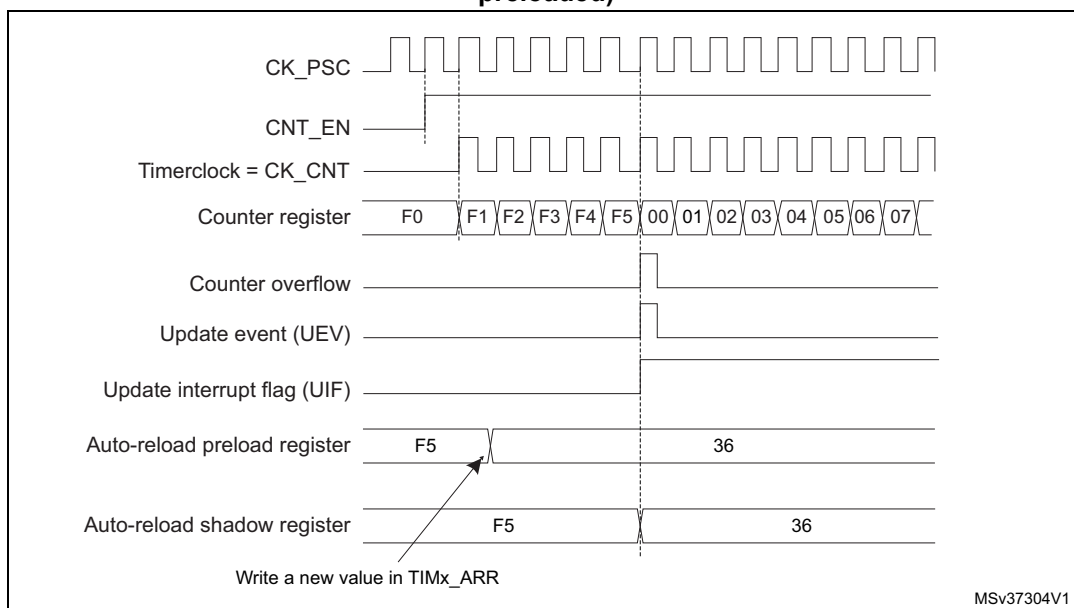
preloaded)

CK_PSC

CNT_EN

Timerclock = CK_CNT

Counter register F0 F1 F2 F3 F4 F5 00 01 02 03 04 05 06 07

Counter overflow

Update event (UEV)

Update interrupt flag (UIF)

Auto-reload preload register F5 36

Auto-reload shadow register F5 36

Write a new value in TIMx_ARR

MSv37304V1